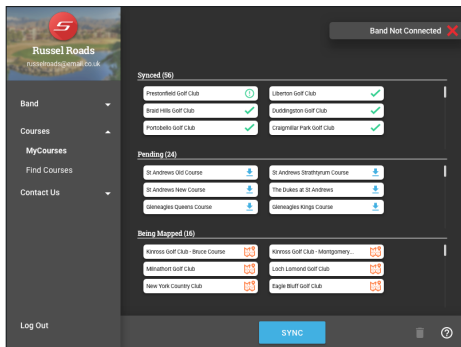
Russel Roads
russelroads@email.co.uk

Band

Courses

MyCourses

Find Courses

Contact Us

Log Out

Band Not Connected

Synced (56)

Prestonfield Golf Club

Liberton Golf Club

Braid Hills Golf Club

Duddingston Golf Club

Portobello Golf Club

Craigmillar Park Golf Club

Pending (24)

St Andrews Old Course

St Andrews Strathyrum Course

St Andrews New Course

The Dukes at St Andrews

Gleneagles Queens Course

Gleneagles Kings Course

Being Mapped (16)

Kinross Golf Club - Bruce Course

Kinross Golf Club - Montgomery...

Milnathort Golf Club

Loch Lomond Golf Club

New York Country Club

Eagle Bluff Golf Club

SYNC